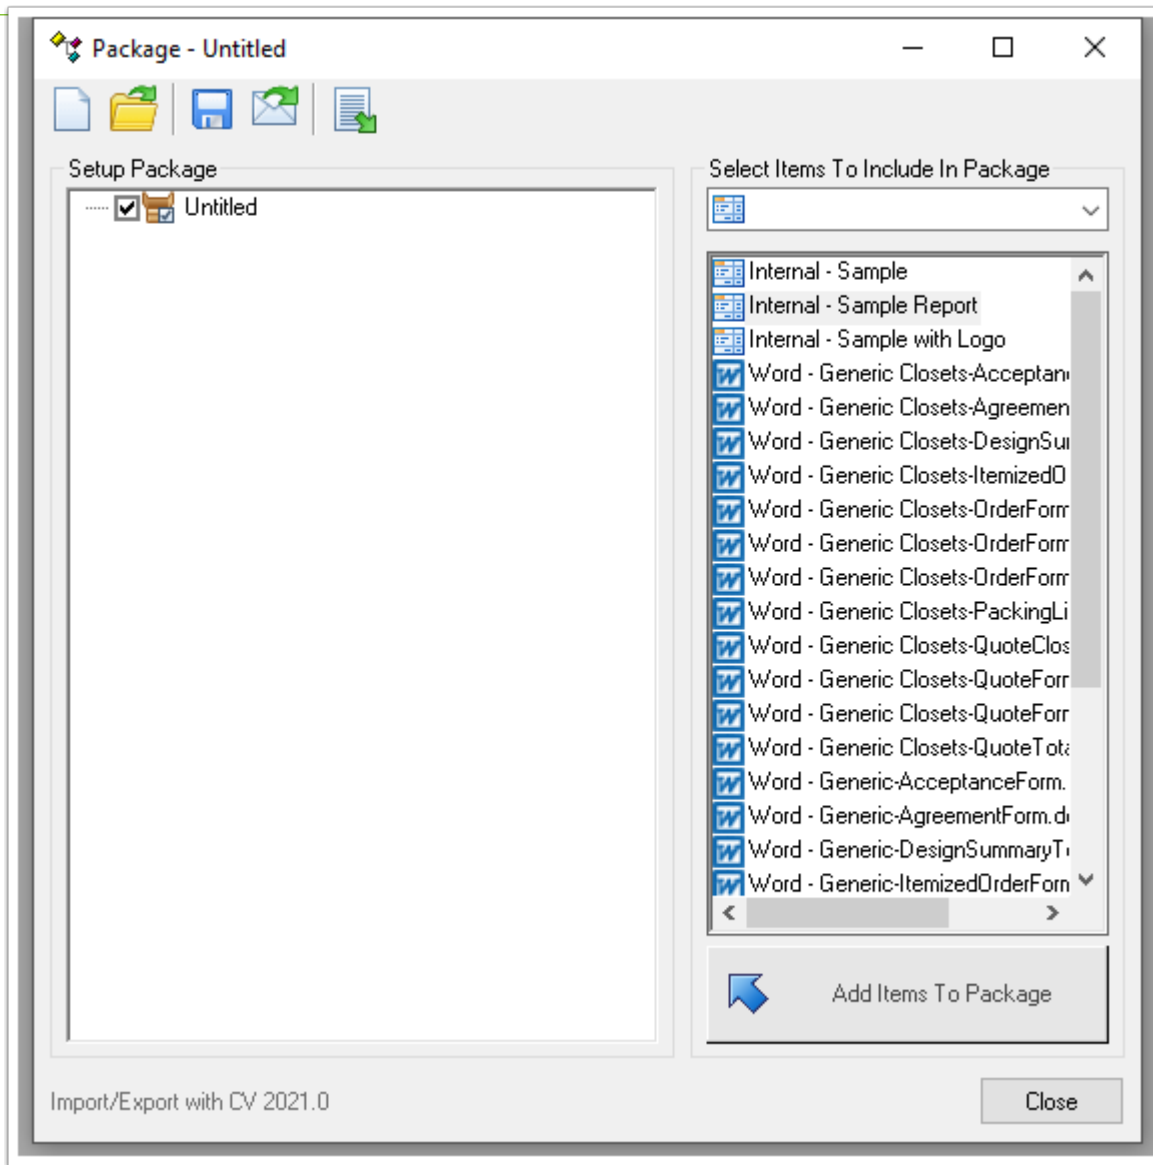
Package - Untitled

Setup Package

Untitled

Select Items To Include In Package

Internal - Sample
Internal - Sample Report
Internal - Sample with Logo
Word - Generic Closets-Acceptan
Word - Generic Closets-Agreemen
Word - Generic Closets-DesignSu
Word - Generic Closets-ItemizedO
Word - Generic Closets-OrderForm
Word - Generic Closets-OrderForm
Word - Generic Closets-OrderForm
Word - Generic Closets-PackingLi
Word - Generic Closets-QuoteClos
Word - Generic Closets-QuoteForr
Word - Generic Closets-QuoteForr
Word - Generic Closets-QuoteTot
Word - Generic-AcceptanceForm.
Word - Generic-AgreementForm.d
Word - Generic-DesignSummaryT
Word - Generic-ItemizedOrderForm

Add Items To Package

Import/Export with CV 2021.0

Close